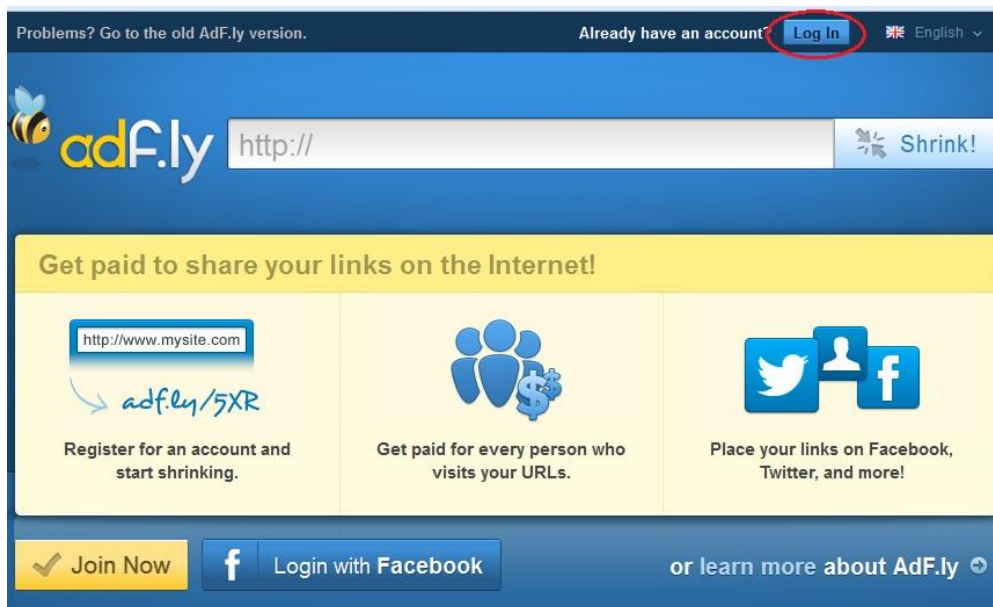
Problems? Go to the old AdF.ly version.

Already have an account? Log In

English

adf.ly http://

Shrink!

Get paid to share your links on the Internet!

http://www.mysite.com

adf.ly/5XR

Register for an account and start shrinking.

Get paid for every person who visits your URLs.

Place your links on Facebook, Twitter, and more!

Join Now

Login with Facebook

or learn more about AdF.ly